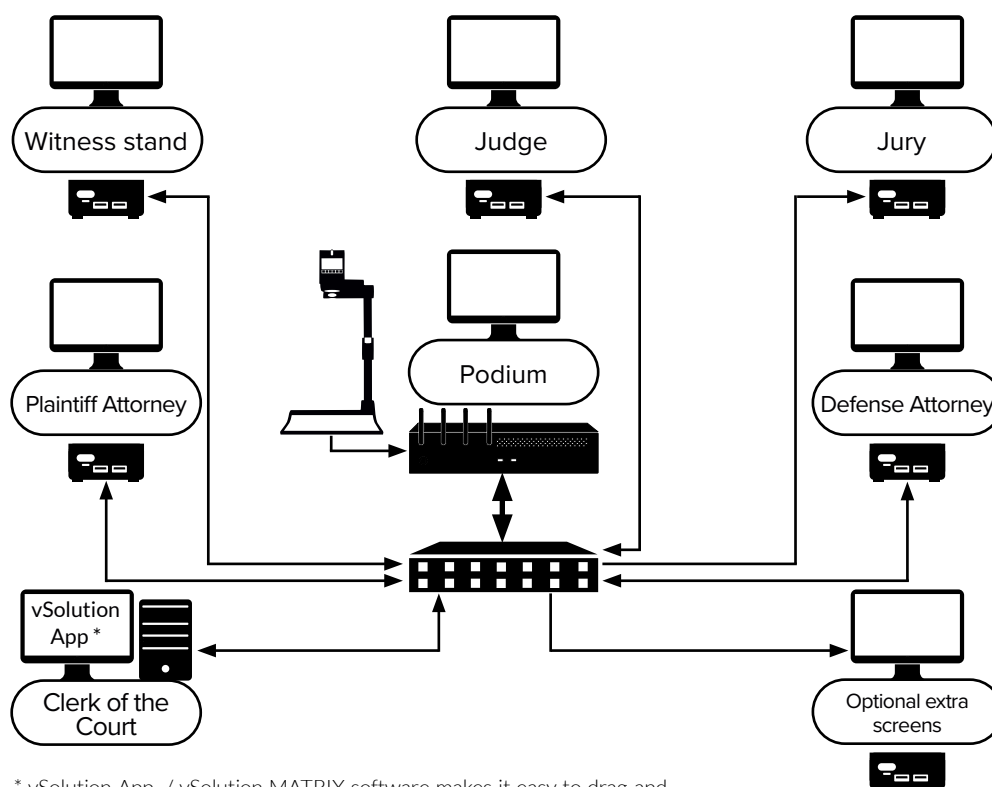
Witness stand

Judge

Jury

Podium

Plaintiff Attorney

Defense Attorney

vSolution App *

Clerk of the Court

Optional extra screens

* vSolution App / vSolution MATRIX software makes it easy to drag and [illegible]